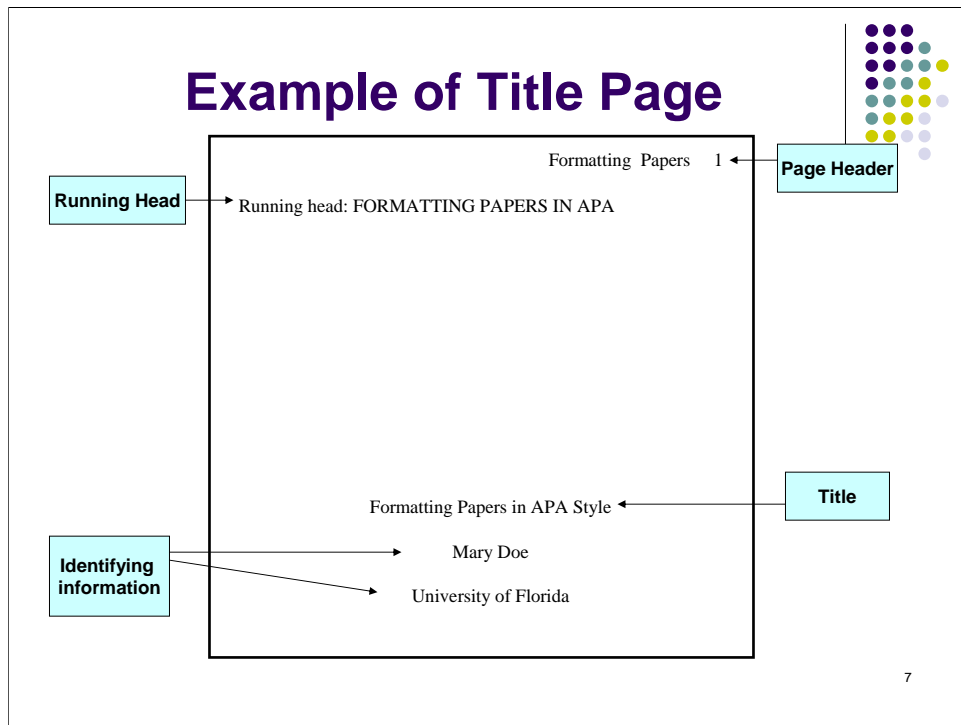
Example of Title Page

Formatting Papers 1

Page Header

Running Head

Running head: FORMATTING PAPERS IN APA

Formatting Papers in APA Style

Title

Identifying information

Mary Doe

University of Florida

7